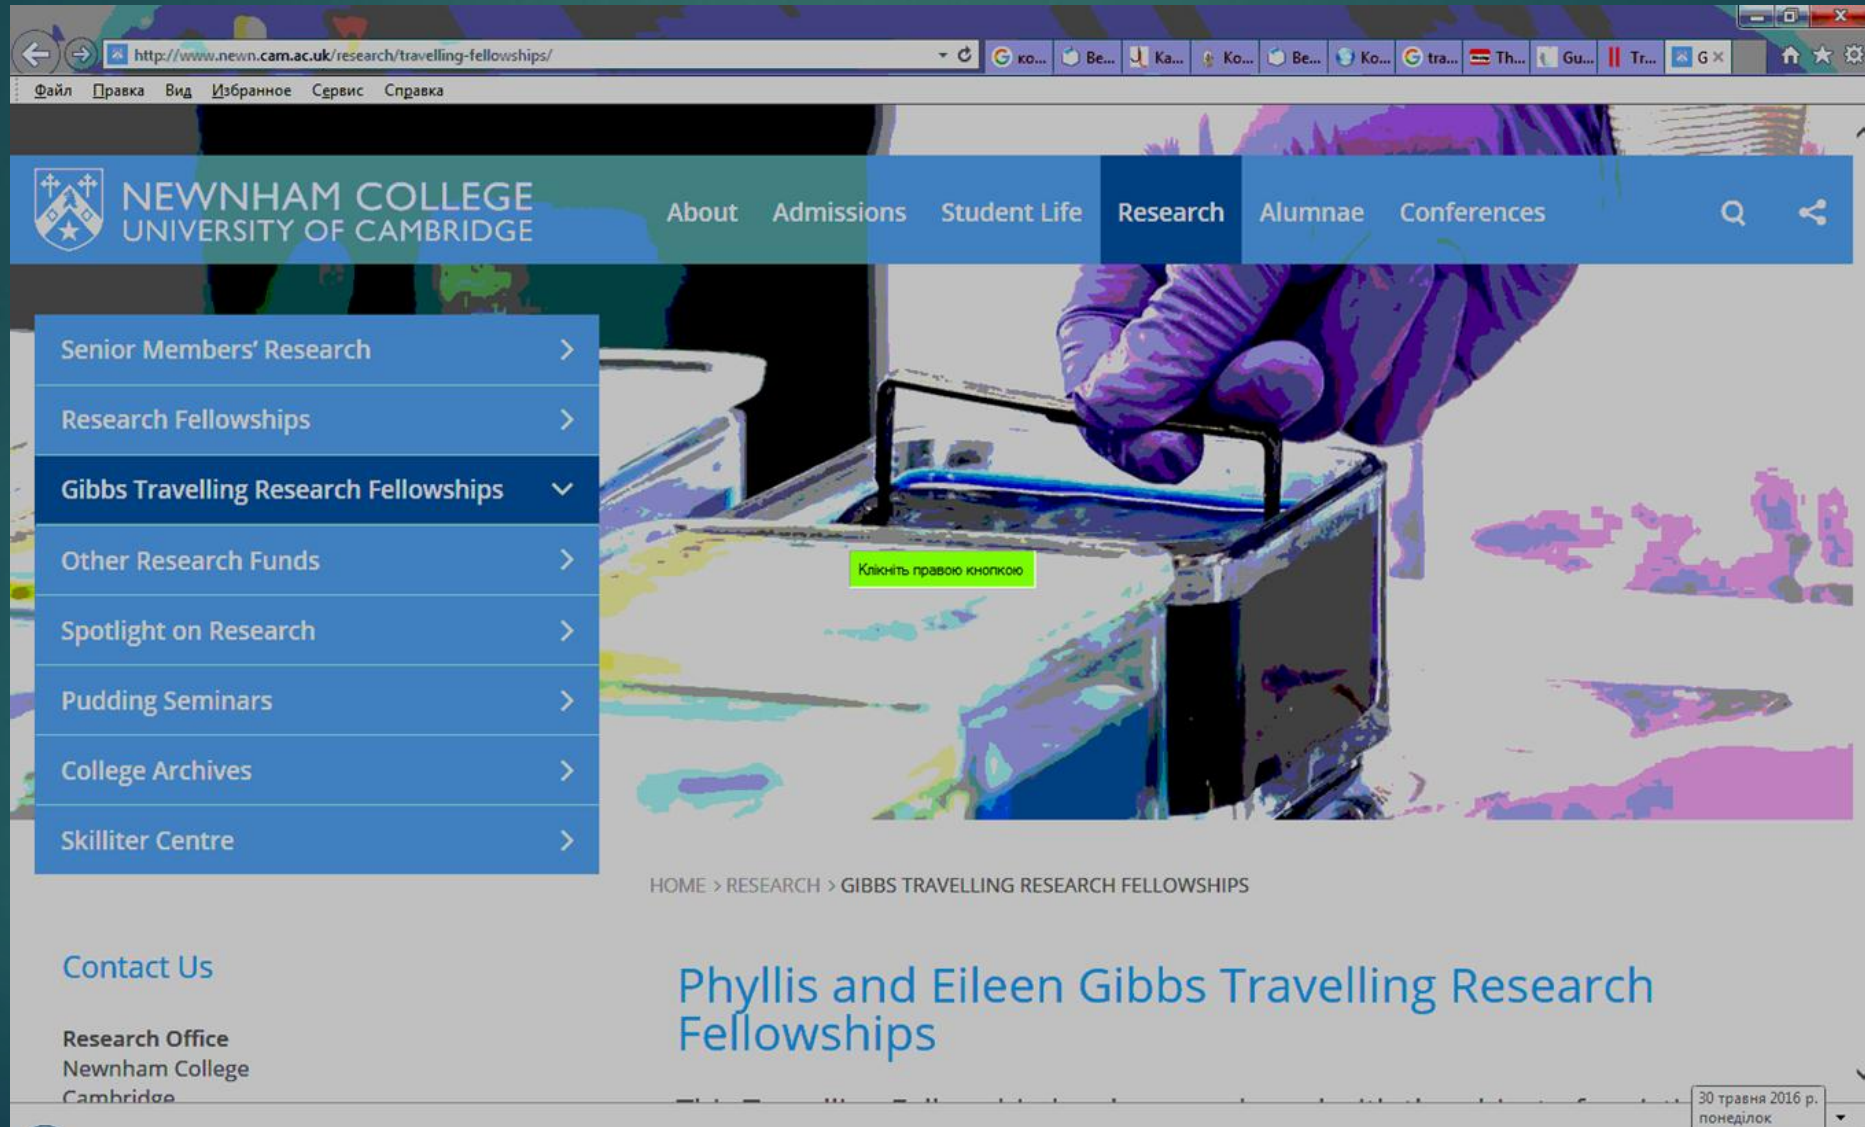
http://www.newn.cam.ac.uk/research/travelling-fellowships/

ко... Be... Ka... Ko... Be... Ko... tra... Th... Gu... Tr... G

Файл Правка Вид Избранное Сервис Справка

NEWNHAM COLLEGE
UNIVERSITY OF CAMBRIDGE

About Admissions Student Life Research Alumnae Conferences

Senior Members' Research
Research Fellowships
Gibbs Travelling Research Fellowships
Other Research Funds
Spotlight on Research
Pudding Seminars
College Archives
Skilliter Centre

Клікніть правою кнопкою

HOME > RESEARCH > GIBBS TRAVELLING RESEARCH FELLOWSHIPS

Contact Us

Research Office
Newnham College
Cambridge

Phyllis and Eileen Gibbs Travelling Research Fellowships

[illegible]

30 травня 2016 р.
понеділок